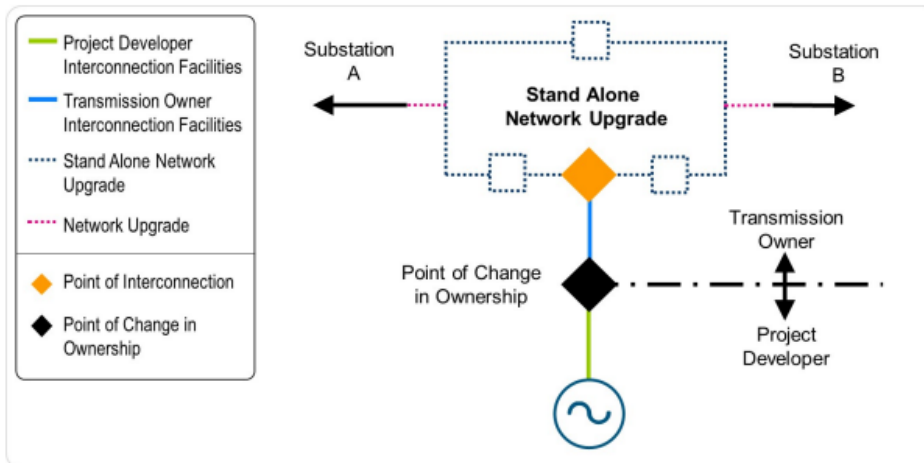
Project Developer Interconnection Facilities

Transmission Owner Interconnection Facilities

Stand Alone Network Upgrade

Network Upgrade

Point of Interconnection

Point of Change in Ownership

Substation A

Substation B

Stand Alone Network Upgrade

Transmission Owner

Point of Change in Ownership

Project Developer